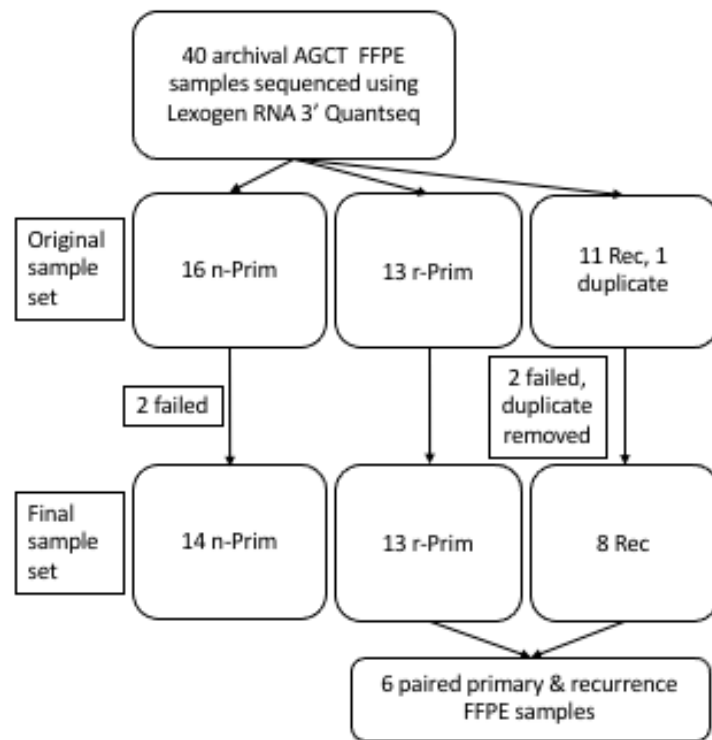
40 archival AGCT FFPE samples sequenced using Lexogen RNA 3' Quantseq

Original sample set

16 n-Prim

13 r-Prim

11 Rec, 1 duplicate

2 failed

2 failed, duplicate removed

Final sample set

14 n-Prim

13 r-Prim

8 Rec

6 paired primary & recurrence FFPE samples